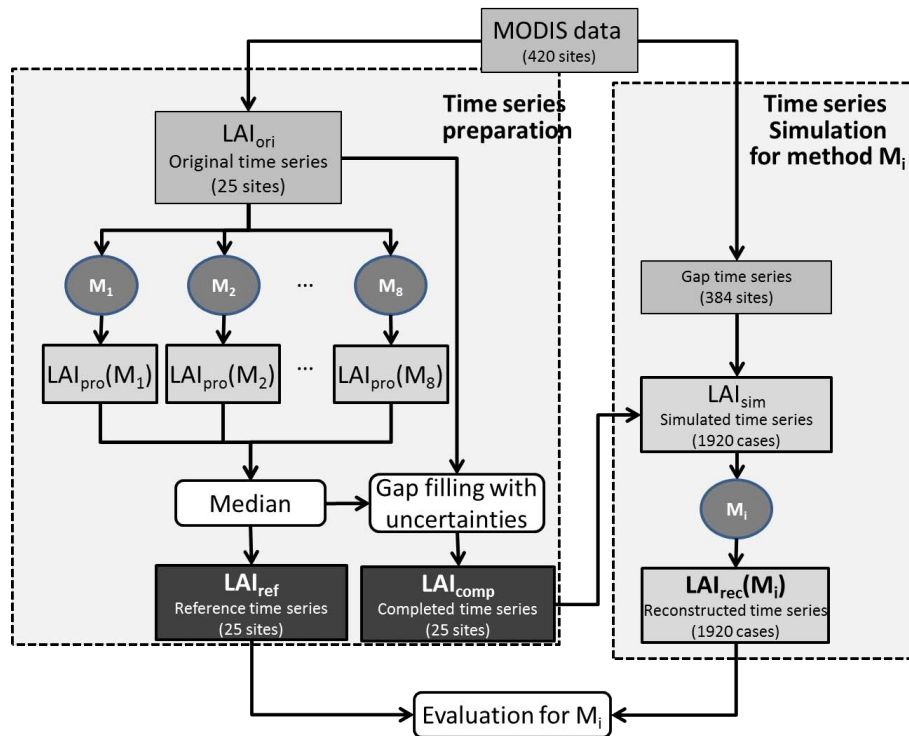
MODIS data
(420 sites)

Time series preparation

$LAI_{ori}$
Original time series
(25 sites)

$M_1$

$M_2$

...

$M_8$

$LAI_{pro}(M_1)$

$LAI_{pro}(M_2)$

...

$LAI_{pro}(M_8)$

Median

Gap filling with uncertainties

$LAI_{ref}$
Reference time series
(25 sites)

$LAI_{comp}$
Completed time series
(25 sites)

Time series Simulation for method $M_i$

Gap time series
(384 sites)

$LAI_{sim}$
Simulated time series
(1920 cases)

$M_i$

$LAI_{rec}(M_i)$
Reconstructed time series
(1920 cases)

Evaluation for $M_i$